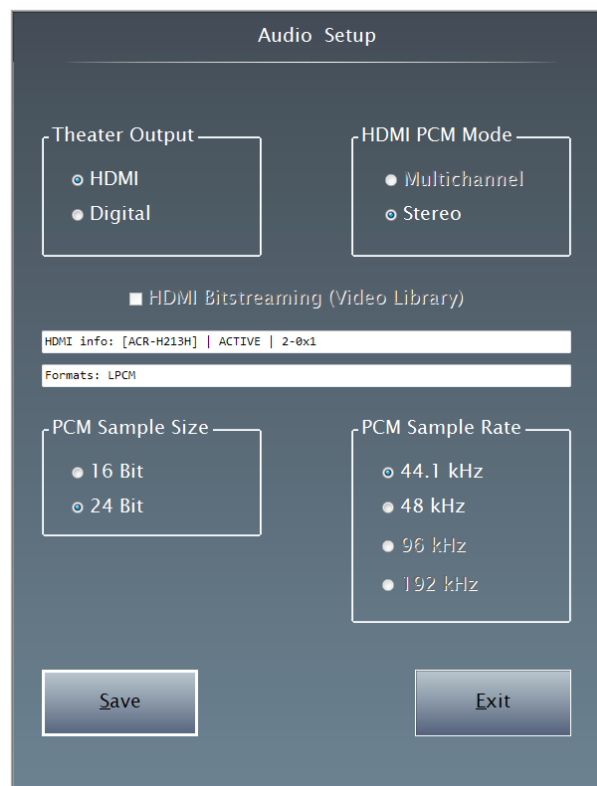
Audio Setup

Theater Output
HDMI
Digital

HDMI PCM Mode
Multichannel
Stereo

HDMI Bitstreaming (Video Library)

HDMI info: [ACR-H213H] | ACTIVE | 2-0x1

Formats: LPCM

PCM Sample Size
16 Bit
24 Bit

PCM Sample Rate
44.1 kHz
48 kHz
96 kHz
192 kHz

Save

Exit